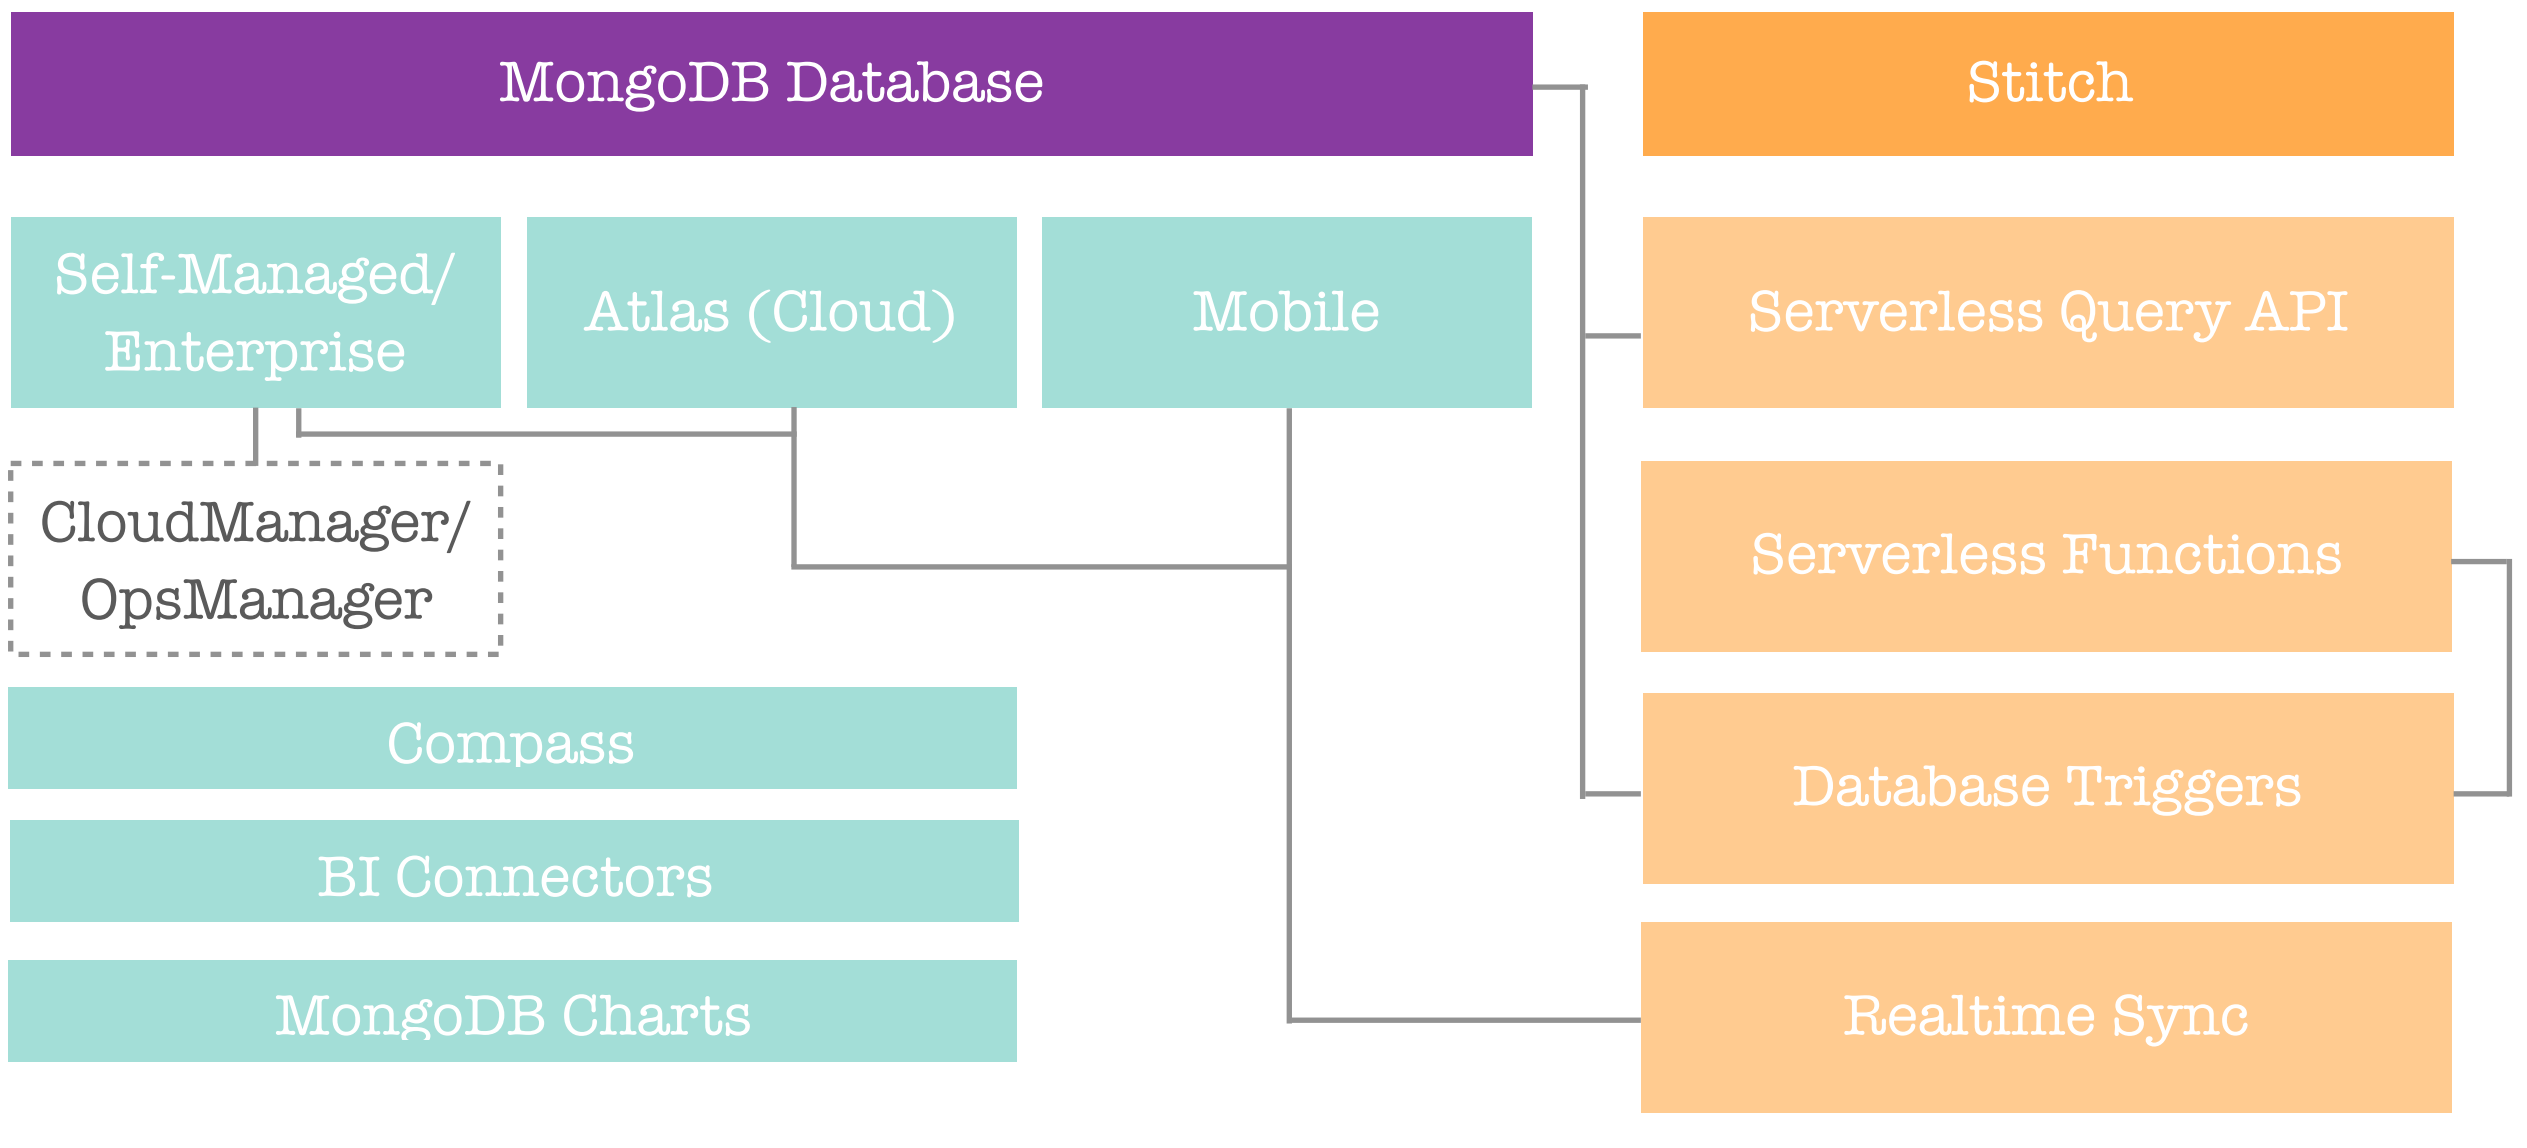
MongoDB Database

Stitch

Self-Managed/ Enterprise

Atlas (Cloud)

Mobile

Serverless Query API

CloudManager/ OpsManager

Serverless Functions

Compass

Database Triggers

BI Connectors

MongoDB Charts

Realtime Sync